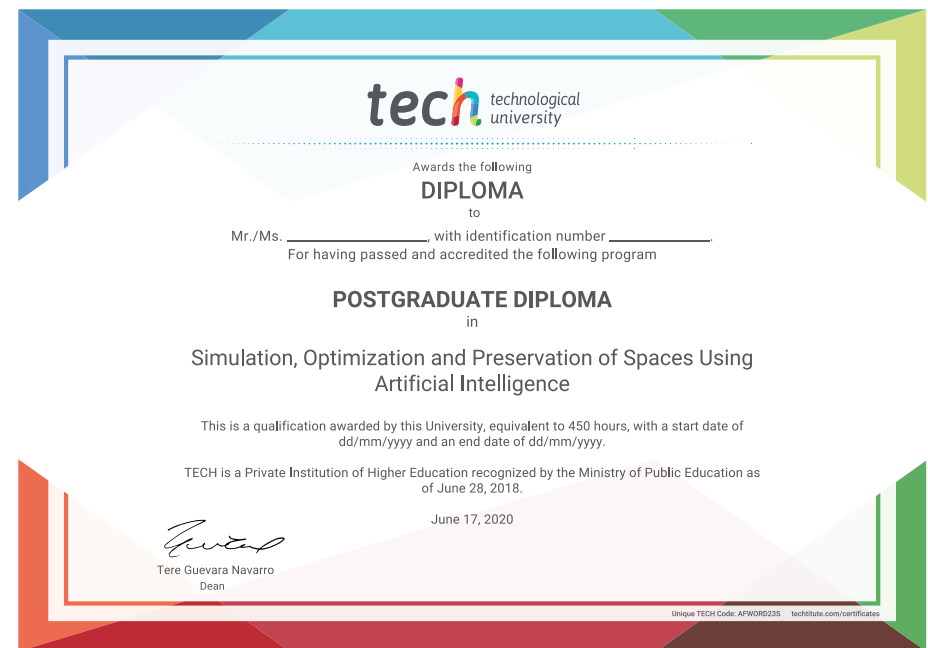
tech technological university

Awards the following

DIPLOMA

to

Mr./Ms. ____________________, with identification number _______________.
For having passed and accredited the following program

POSTGRADUATE DIPLOMA

in

Simulation, Optimization and Preservation of Spaces Using Artificial Intelligence

This is a qualification awarded by this University, equivalent to 450 hours, with a start date of dd/mm/yyyy and an end date of dd/mm/yyyy.

TECH is a Private Institution of Higher Education recognized by the Ministry of Public Education as of June 28, 2018.

June 17, 2020

Tere Guevara Navarro
Dean

Unique TECH Code: AFWORD23S techtitute.com/certificates